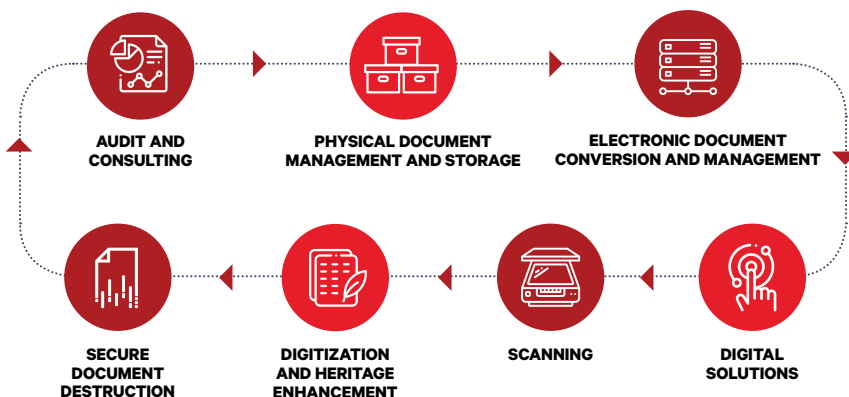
AUDIT AND CONSULTING

PHYSICAL DOCUMENT MANAGEMENT AND STORAGE

ELECTRONIC DOCUMENT CONVERSION AND MANAGEMENT

DIGITAL SOLUTIONS

SCANNING

DIGITIZATION AND HERITAGE ENHANCEMENT

SECURE DOCUMENT DESTRUCTION